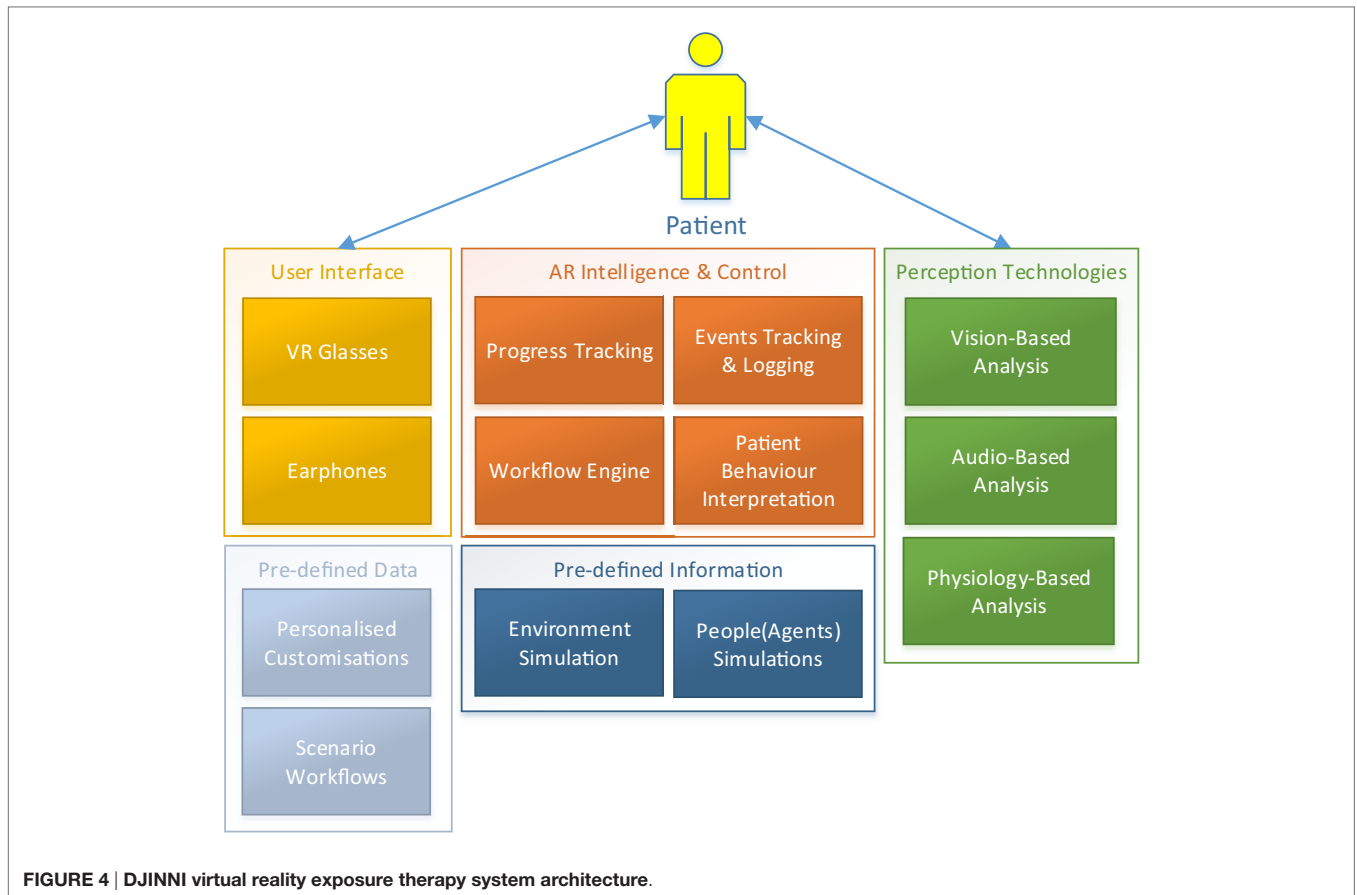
Patient

User Interface

VR Glasses

Earphones

AR Intelligence & Control

Progress Tracking

Events Tracking & Logging

Workflow Engine

Patient Behaviour Interpretation

Perception Technologies

Vision-Based Analysis

Audio-Based Analysis

Physiology-Based Analysis

Pre-defined Data

Personalised Customisations

Scenario Workflows

Pre-defined Information

Environment Simulation

People(Agents) Simulations

FIGURE 4 | DJINNI virtual reality exposure therapy system architecture.